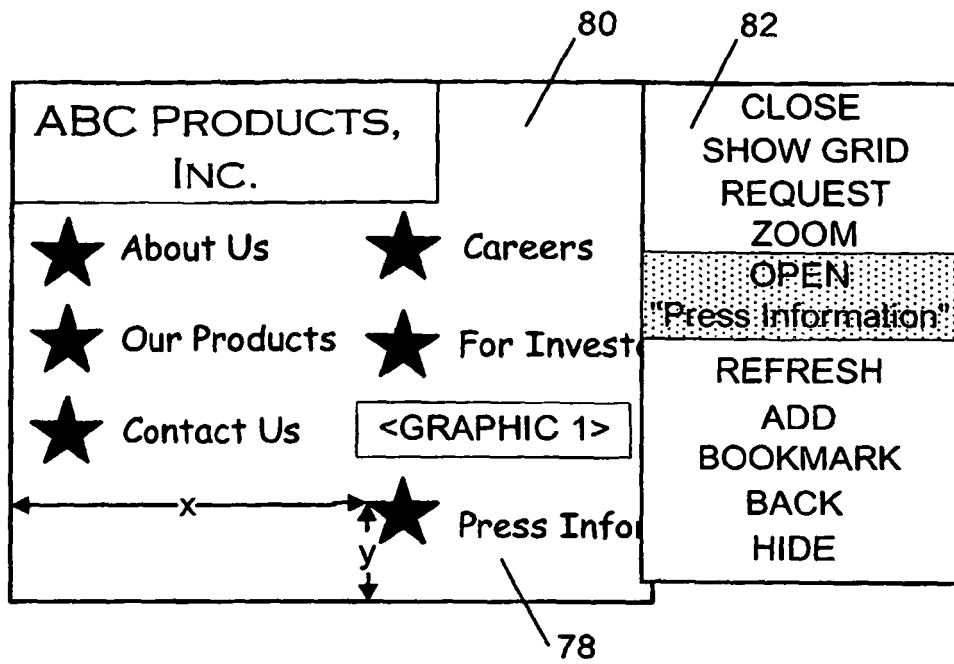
80

82

ABC PRODUCTS, INC.

About Us

Careers

Our Products

For Invest

Contact Us

<GRAPHIC 1>

x

y

Press Infor

78

CLOSE
SHOW GRID
REQUEST
ZOOM
OPEN
"Press Information"
REFRESH
ADD
BOOKMARK
BACK
HIDE